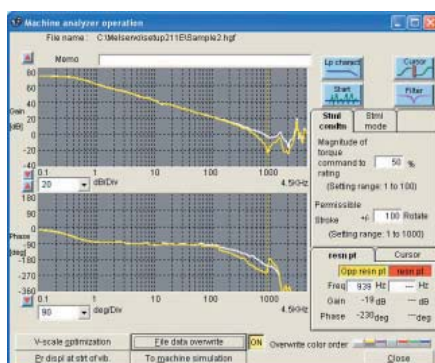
Machine analyzer operation

File name: C:\Melservo\setup211E\Sample2.hgf

Memo

Lp charact

Cursor

Start

Filter

Gain [dB]

80
60
40
20
0
-20
-40

0.1

20

dB/Div

1

10

100

1000

4.5kHz

Stml condtn

Stml mode

Magnitude of torque command to rating

50 %

(Setting range: 1 to 100)

Permissible Stroke +/- 100 Rotate

(Setting range: 1 to 1000)

Phase [deg]

180
90
0
-90
-180
-270
-360

0.1

90

deg/Div

1

10

100

1000

4.5kHz

resn pt

Cursor

Opp resn pt

resn pt

Freq 939 Hz — Hz

Gain -19 dB — dB

Phase -230 deg — deg

V-scale optimization

File data overwrite

ON

Overwrite color order

Pr displ at strt of vib.

To machine simulation

Close